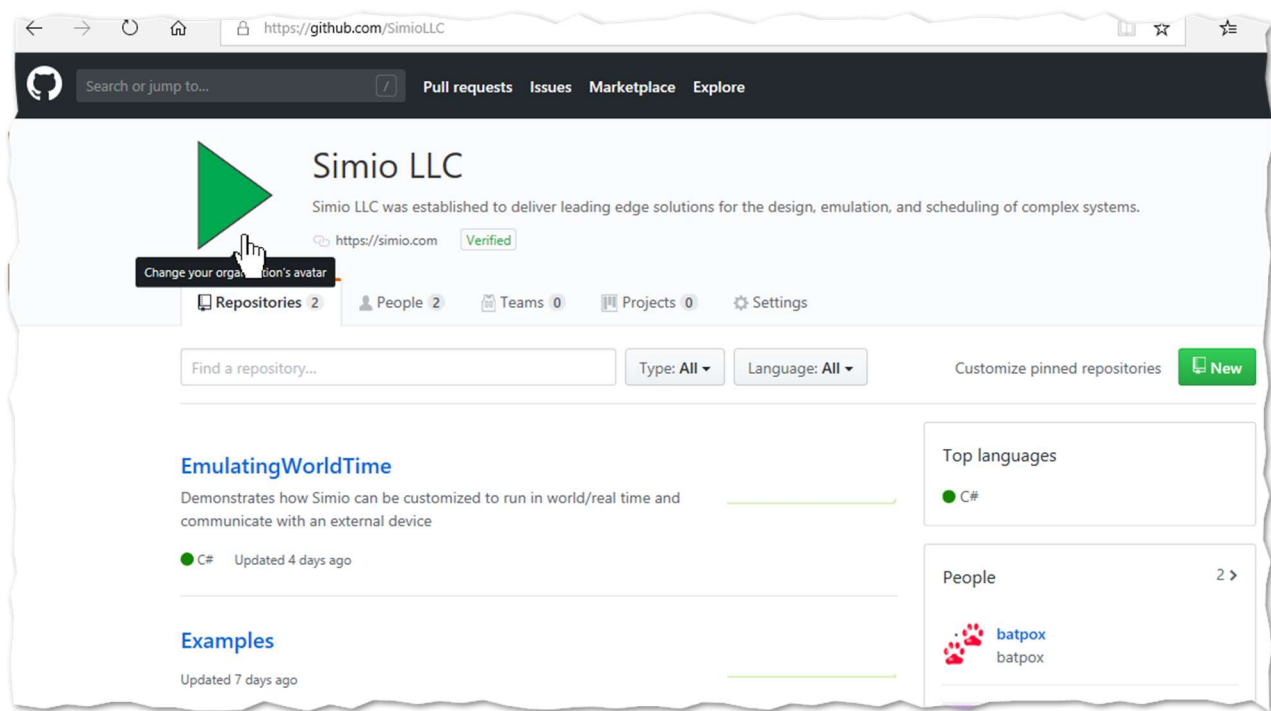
https://github.com/SimioLLC

Search or jump to... /

Pull requests Issues Marketplace Explore

Simio LLC

Simio LLC was established to deliver leading edge solutions for the design, emulation, and scheduling of complex systems.

https://simio.com Verified

Change your orga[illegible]tion's avatar

Repositories 2 People 2 Teams 0 Projects 0 Settings

Find a repository... Type: All Language: All Customize pinned repositories New

EmulatingWorldTime

Demonstrates how Simio can be customized to run in world/real time and communicate with an external device

C# Updated 4 days ago

Examples

Updated 7 days ago

Top languages

C#

People 2

batpox
batpox